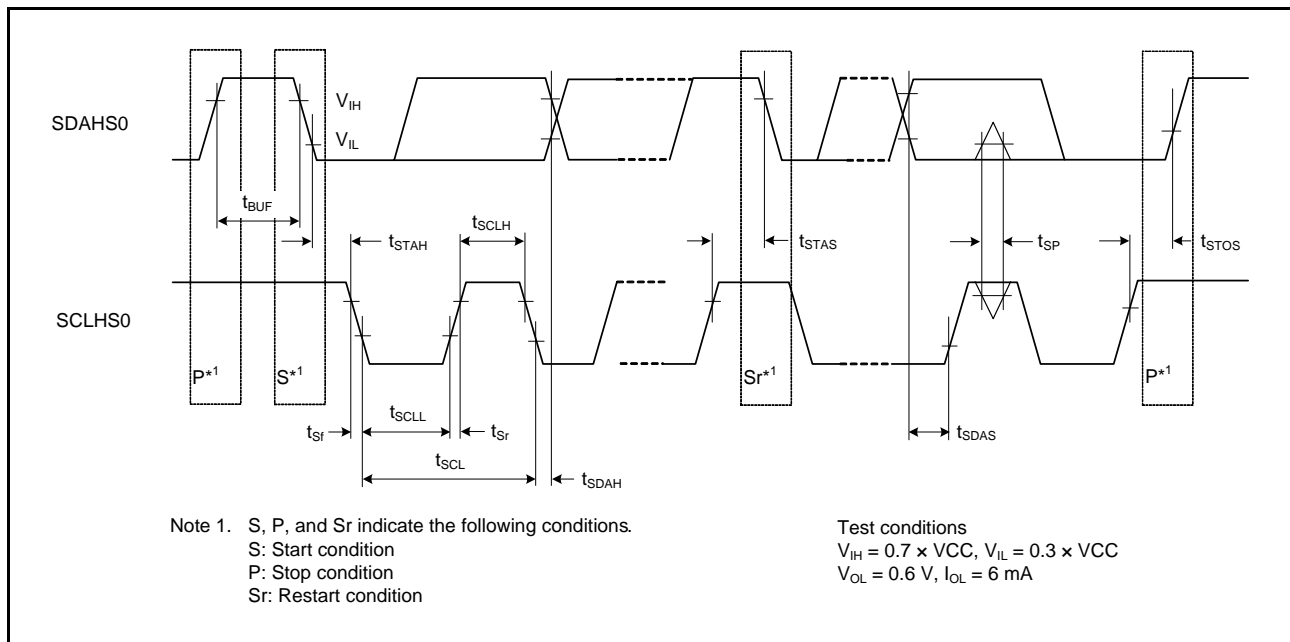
SDAHS0

$V_{IH}$

$V_{IL}$

$t_{BUF}$

$t_{STAH}$

$t_{SCLH}$

$t_{STAS}$

$t_{SP}$

$t_{STOS}$

SCLHS0

P*1

S*1

Sr*1

P*1

$t_{Sf}$

$t_{SCLL}$

$t_{Sr}$

$t_{SCL}$

$t_{SDAH}$

$t_{SDAS}$

Note 1. S, P, and Sr indicate the following conditions.
S: Start condition
P: Stop condition
Sr: Restart condition

Test conditions
$V_{IH}$ = 0.7 × VCC, $V_{IL}$ = 0.3 × VCC
$V_{OL}$ = 0.6 V, $I_{OL}$ = 6 mA